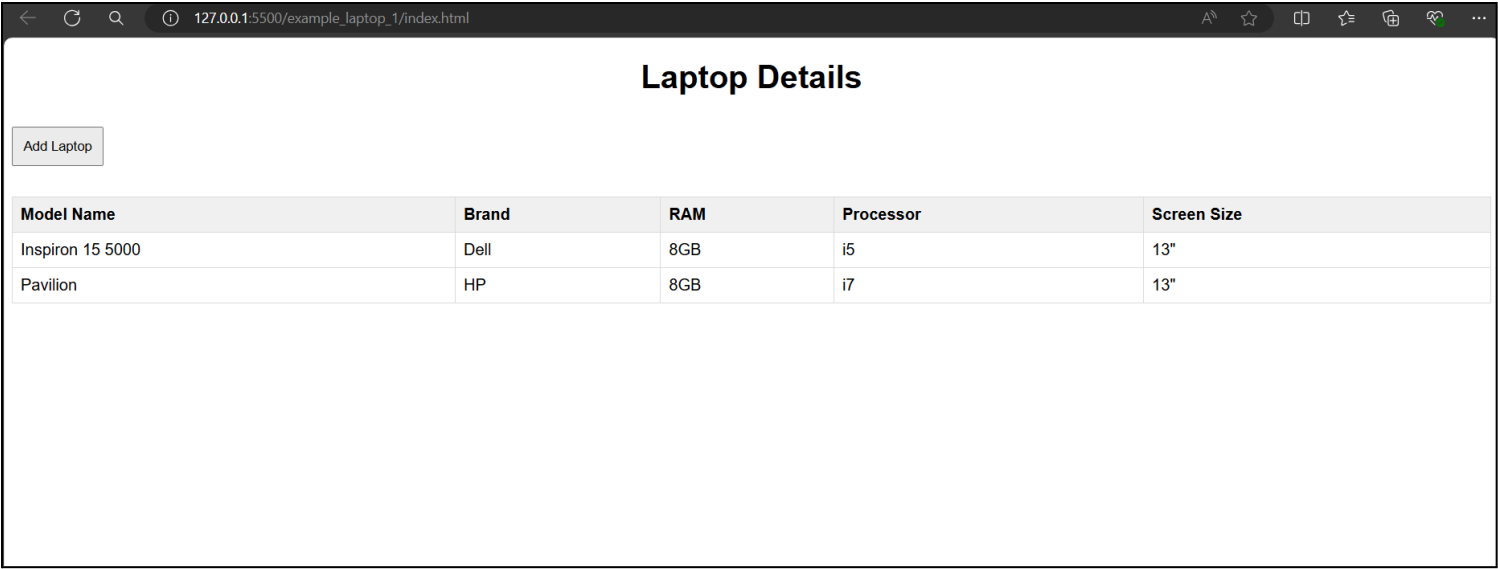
127.0.0.1:5500/example_laptop_1/index.html

Laptop Details

Add Laptop

| Model Name | Brand | RAM | Processor | Screen Size |
|---|---|---|---|---|
| Inspiron 15 5000 | Dell | 8GB | i5 | 13" |
| Pavilion | HP | 8GB | i7 | 13" |